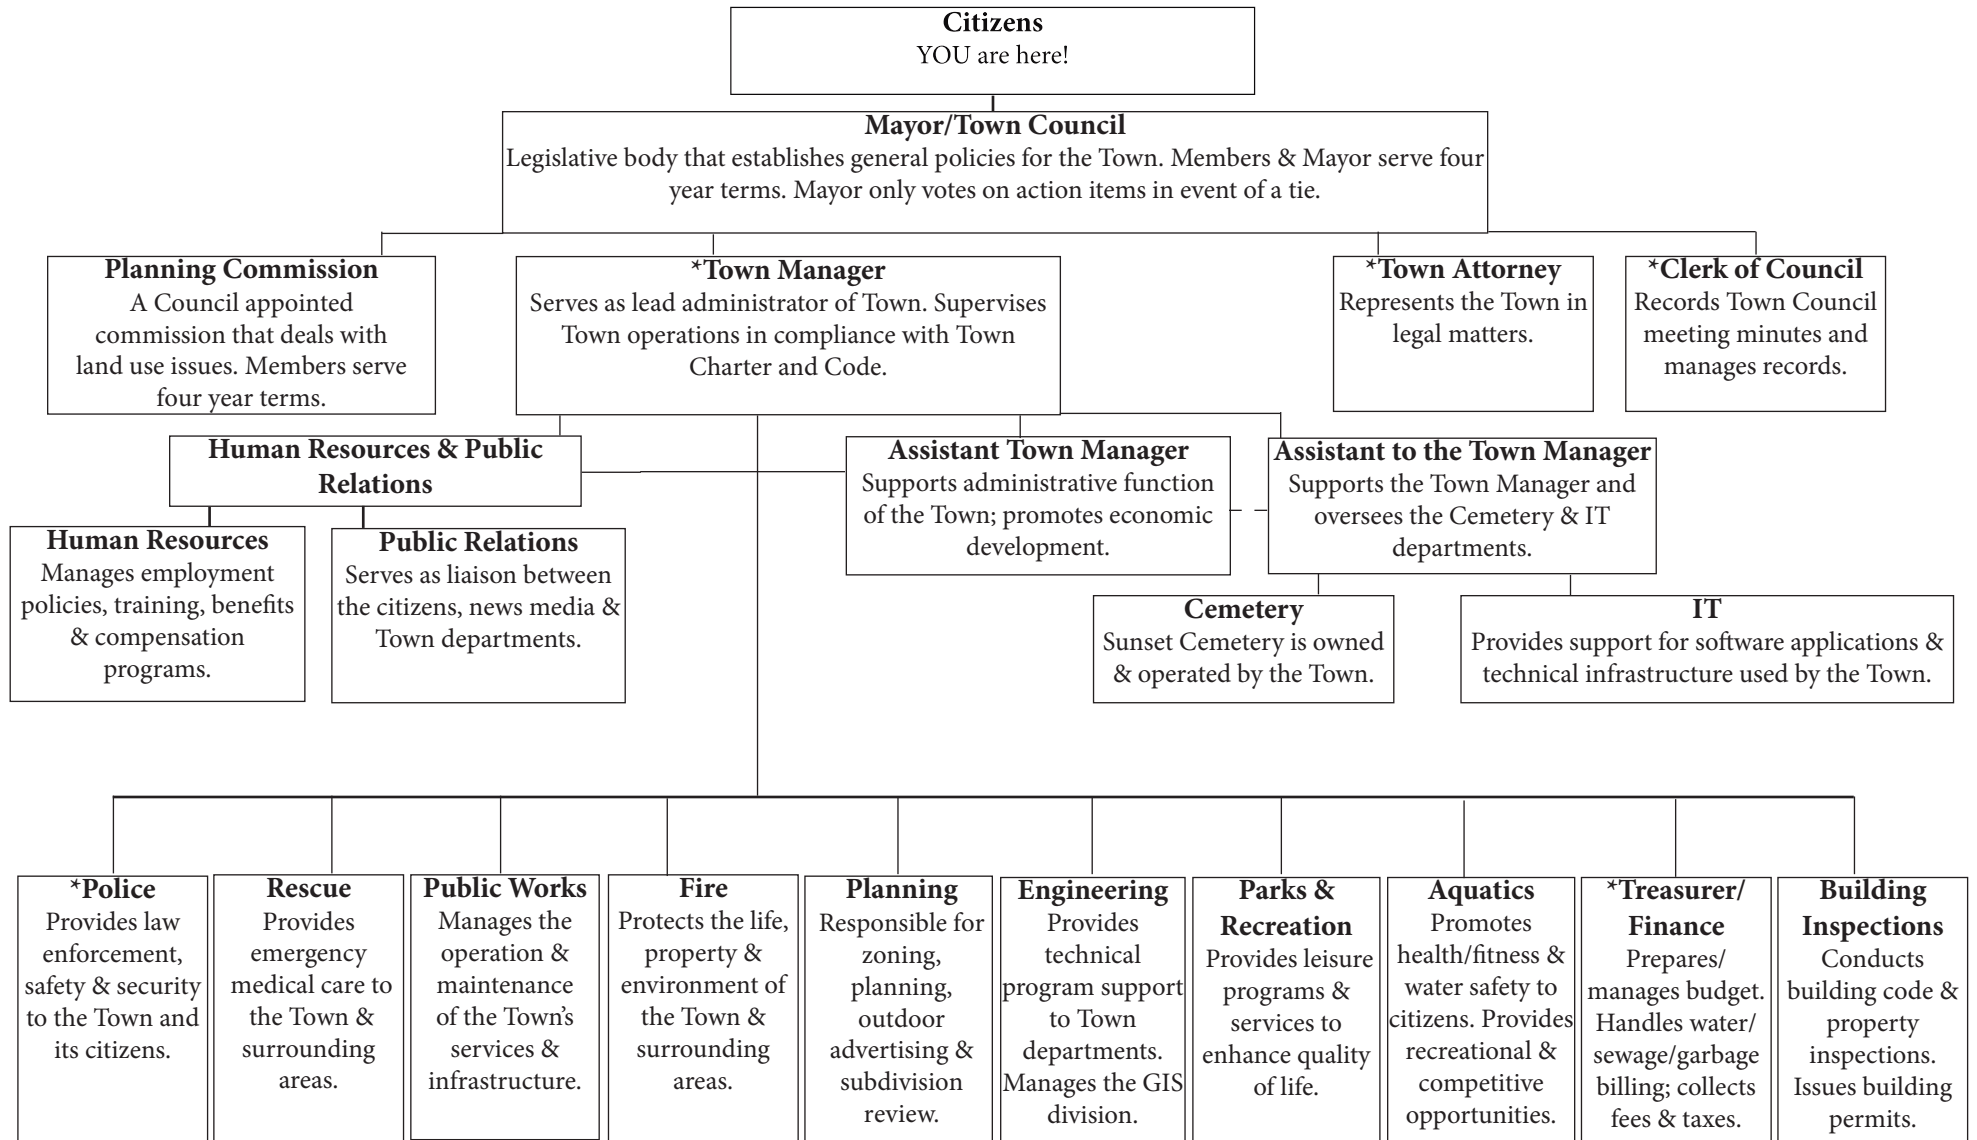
**Citizens**
YOU are here!

**Mayor/Town Council**
Legislative body that establishes general policies for the Town. Members & Mayor serve four year terms. Mayor only votes on action items in event of a tie.

**Planning Commission**
A Council appointed commission that deals with land use issues. Members serve four year terms.

**\*Town Manager**
Serves as lead administrator of Town. Supervises Town operations in compliance with Town Charter and Code.

**\*Town Attorney**
Represents the Town in legal matters.

**\*Clerk of Council**
Records Town Council meeting minutes and manages records.

**Human Resources & Public Relations**

**Assistant Town Manager**
Supports administrative function of the Town; promotes economic development.

**Assistant to the Town Manager**
Supports the Town Manager and oversees the Cemetery & IT departments.

**Human Resources**
Manages employment policies, training, benefits & compensation programs.

**Public Relations**
Serves as liaison between the citizens, news media & Town departments.

**Cemetery**
Sunset Cemetery is owned & operated by the Town.

**IT**
Provides support for software applications & technical infrastructure used by the Town.

**\*Police**
Provides law enforcement, safety & security to the Town and its citizens.

**Rescue**
Provides emergency medical care to the Town & surrounding areas.

**Public Works**
Manages the operation & maintenance of the Town's services & infrastructure.

**Fire**
Protects the life, property & environment of the Town & surrounding areas.

**Planning**
Responsible for zoning, planning, outdoor advertising & subdivision review.

**Engineering**
Provides technical program support to Town departments. Manages the GIS division.

**Parks & Recreation**
Provides leisure programs & services to enhance quality of life.

**Aquatics**
Promotes health/fitness & water safety to citizens. Provides recreational & competitive opportunities.

**\*Treasurer/ Finance**
Prepares/ manages budget. Handles water/ sewage/garbage billing; collects fees & taxes.

**Building Inspections**
Conducts building code & property inspections. Issues building permits.